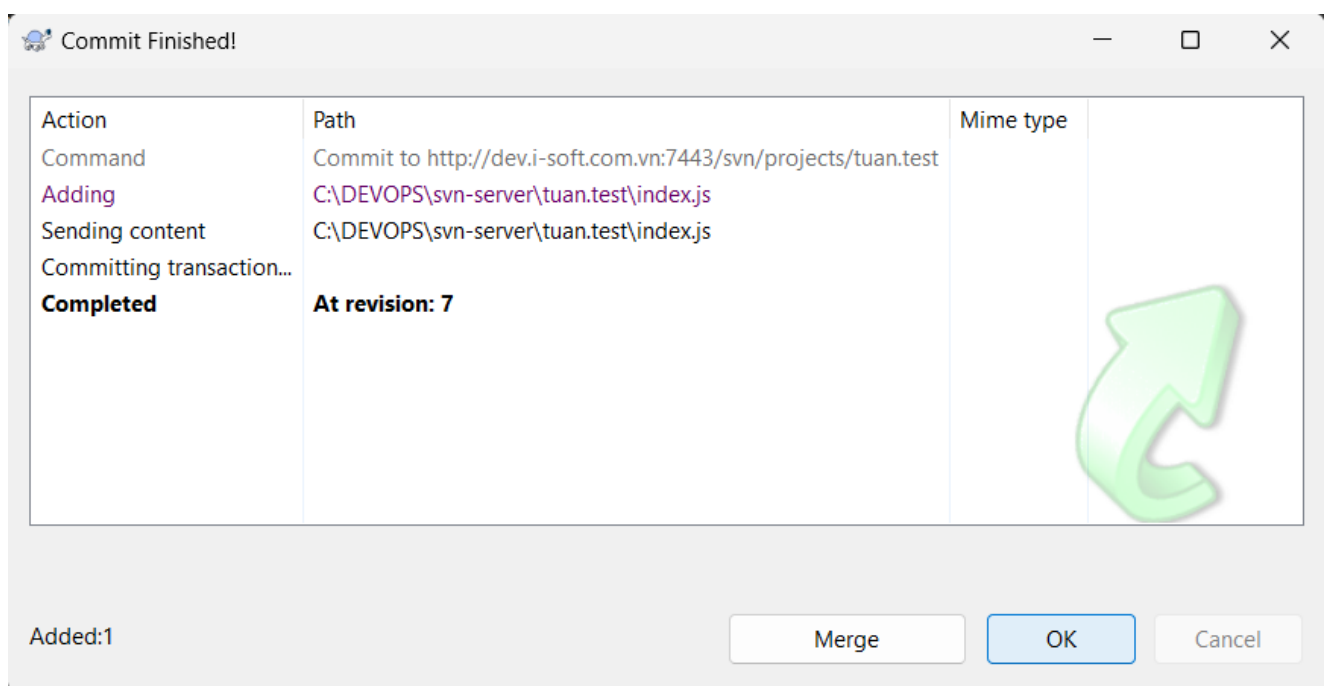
Commit Finished!

| Action | Path | Mime type |
|---|---|---|
| Command | Commit to http://dev.i-soft.com.vn:7443/svn/projects/tuan.test | |
| Adding | C:\DEVOPS\svn-server\tuan.test\index.js | |
| Sending content | C:\DEVOPS\svn-server\tuan.test\index.js | |
| Committing transaction... | | |
| **Completed** | **At revision: 7** | |

Added:1

Merge

OK

Cancel